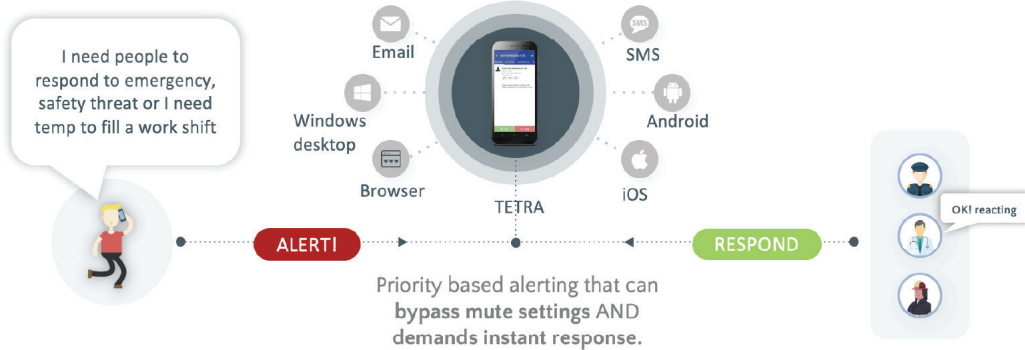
I need people to respond to emergency, safety threat or I need temp to fill a work shift

Email

Windows desktop

Browser

SMS

Android

iOS

TETRA

ALERT!

RESPOND

OK! reacting

Priority based alerting that can **bypass mute settings** AND **demands instant response.**